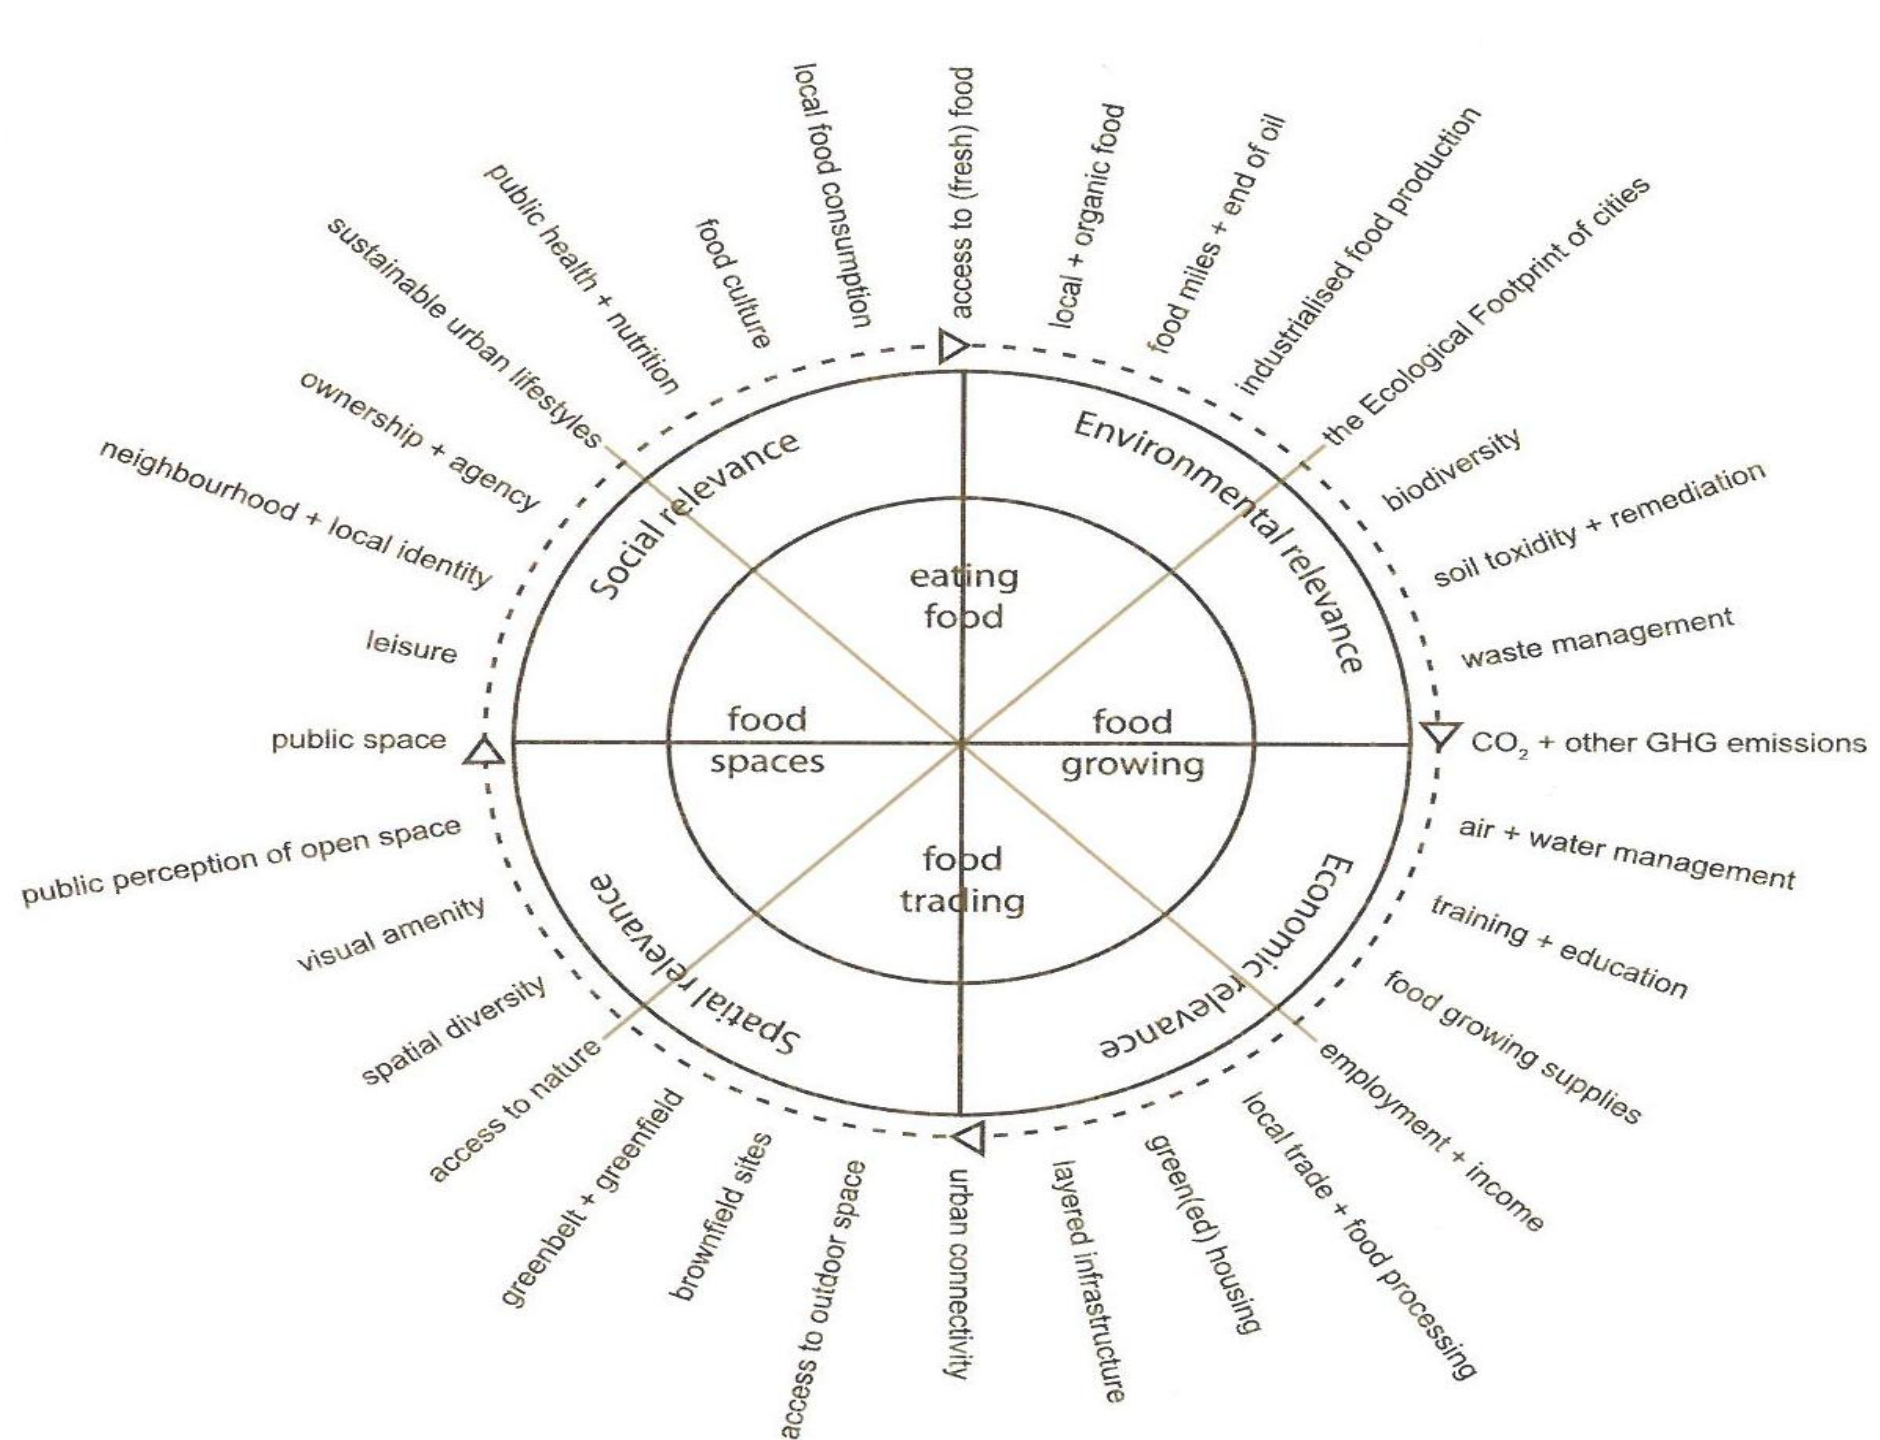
local food consumption
access to (fresh) food
local + organic food
food miles + end of oil
industrialised food production
the Ecological Footprint of cities
biodiversity
soil toxidity + remediation
waste management
$CO_2$ + other GHG emissions
air + water management
training + education
food growing supplies
employment + income
local trade + food processing
green(ed) housing
layered infrastructure
urban connectivity
access to outdoor space
brownfield sites
greenbelt + greenfield
access to nature
spatial diversity
visual amenity
public perception of open space
public space
leisure
neighbourhood + local identity
ownership + agency
sustainable urban lifestyles
public health + nutrition
food culture

Social relevance
Environmental relevance
Economic relevance
Spatial relevance

eating food
food spaces
food growing
food trading